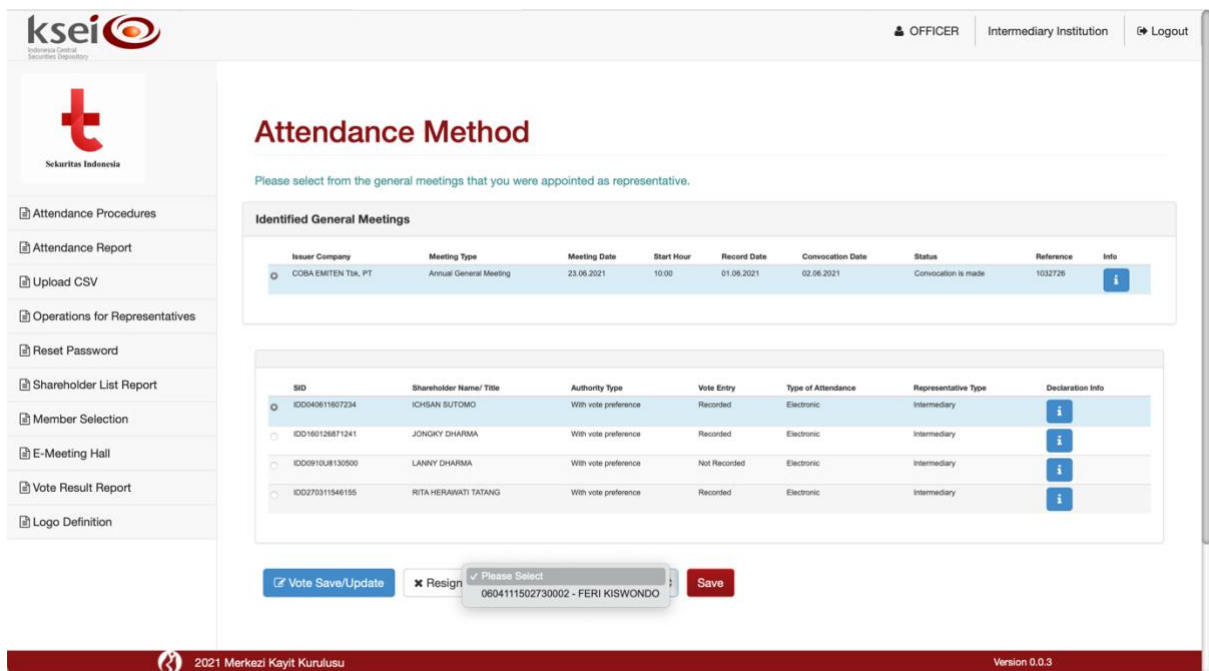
ksei
Indonesia Central Securities Depository

OFFICER | Intermediary Institution | Logout

Sekuritas Indonesia

Attendance Procedures
Attendance Report
Upload CSV
Operations for Representatives
Reset Password
Shareholder List Report
Member Selection
E-Meeting Hall
Vote Result Report
Logo Definition

Attendance Method

Please select from the general meetings that you were appointed as representative.

Identified General Meetings

| | Issuer Company | Meeting Type | Meeting Date | Start Hour | Record Date | Convocation Date | Status | Reference | Info |
|---|---|---|---|---|---|---|---|---|---|
| | COBA EMITEN Tbk, PT | Annual General Meeting | 23.06.2021 | 10:00 | 01.06.2021 | 02.06.2021 | Convocation is made | 1032726 | i |

| | SID | Shareholder Name/ Title | Authority Type | Vote Entry | Type of Attendance | Representative Type | Declaration Info |
|---|---|---|---|---|---|---|---|
| | IDD040611607234 | ICHSAN SUTOMO | With vote preference | Recorded | Electronic | Intermediary | i |
| | IDD160126871241 | JONGKY DHARMA | With vote preference | Recorded | Electronic | Intermediary | i |
| | IDD0910U8130500 | LANNY DHARMA | With vote preference | Not Recorded | Electronic | Intermediary | i |
| | IDD270311546155 | RITA HERAWATI TATANG | With vote preference | Recorded | Electronic | Intermediary | i |

Vote Save/Update | Resign | ✓ Please Select | 0604111502730002 - FERI KISWONDO | Save

2021 Merkezi Kayit Kurulusu
Version 0.0.3